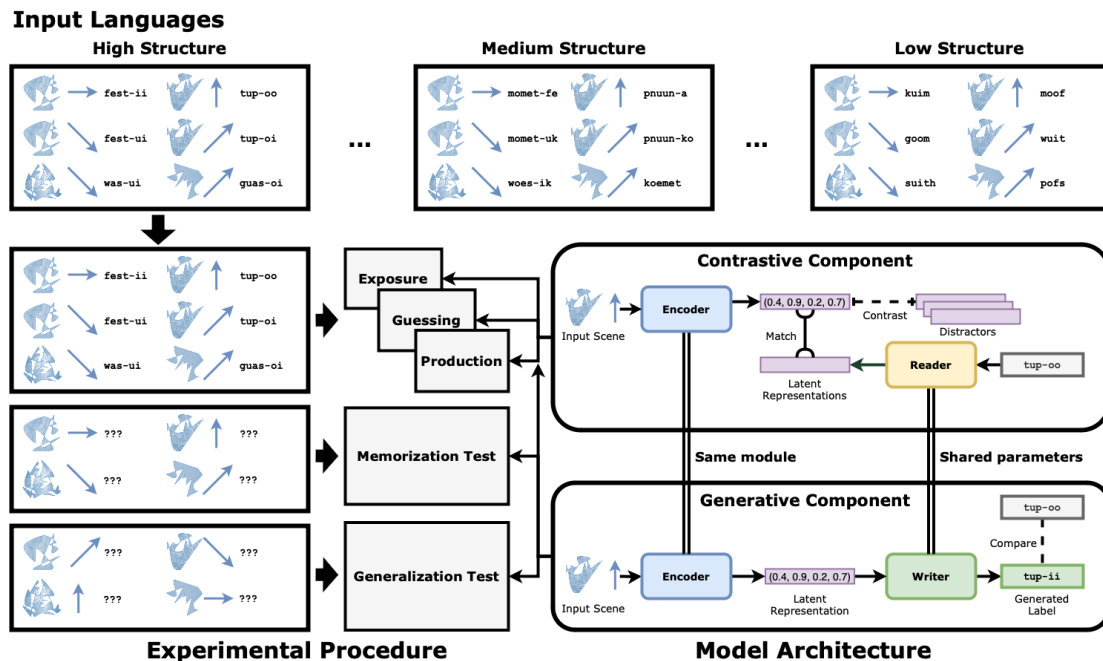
Input Languages

High Structure

fest-ii
tup-oo
fest-ui
tup-oi
was-ui
guas-oi

...

Medium Structure

momet-fe
pnuun-a
momet-uk
pnuun-ko
woes-ik
koemet

...

Low Structure

kuim
moof
goom
wuit
suith
pofs

fest-ii
tup-oo
fest-ui
tup-oi
was-ui
guas-oi

Exposure
Guessing
Production

???
???
???
???

Memorization Test

???
???
???
???

Generalization Test

Contrastive Component

Input Scene
Encoder
(0.4, 0.9, 0.2, 0.7)
Contrast
Distractors
Match
Reader
tup-oo
Latent Representations

Same module
Shared parameters

Generative Component

tup-oo
Compare
Input Scene
Encoder
(0.4, 0.9, 0.2, 0.7)
Latent Representation
Writer
tup-ii
Generated Label

Experimental Procedure

Model Architecture